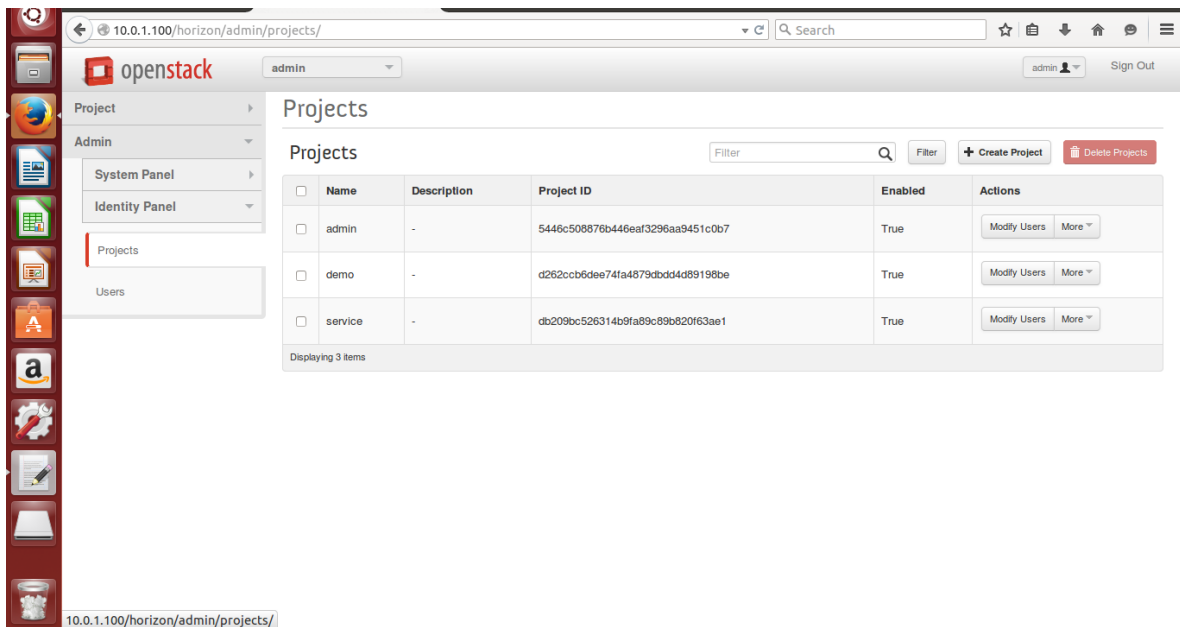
10.0.1.100/horizon/admin/projects/

Search

openstack

admin

admin

Sign Out

Project

Admin

System Panel

Identity Panel

Projects

Users

Projects

Projects

Filter

Filter

+ Create Project

Delete Projects

| | Name | Description | Project ID | Enabled | Actions |
|---|---|---|---|---|---|
| | admin | - | 5446c508876b446eaf3296aa9451c0b7 | True | Modify Users More |
| | demo | - | d262ccb6dee74fa4879dbdd4d89198be | True | Modify Users More |
| | service | - | db209bc526314b9fa89c89b820f63ae1 | True | Modify Users More |

Displaying 3 items

10.0.1.100/horizon/admin/projects/